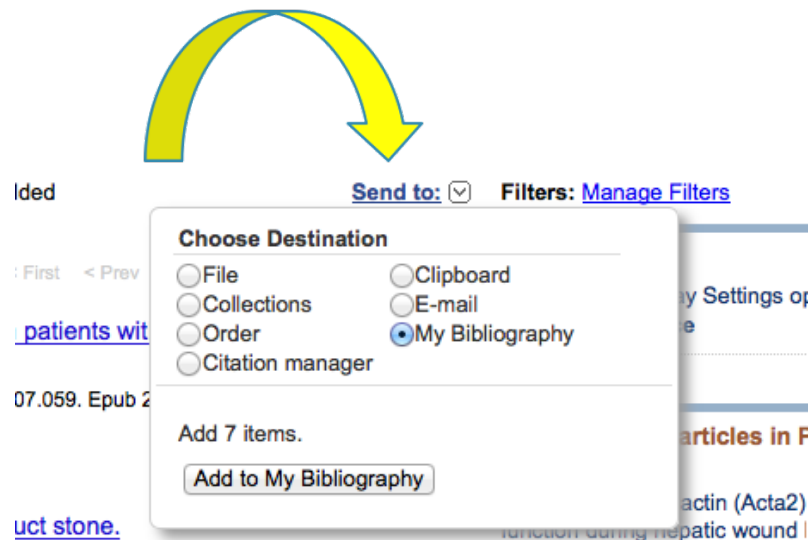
lded

Send to:

Filters: Manage Filters

First < Prev

patients wit

07.059. Epub 2

uct stone.

Choose Destination

File

Collections

Order

Citation manager

Clipboard

E-mail

My Bibliography

Add 7 items.

Add to My Bibliography

y Settings op

e

articles in F

actin (Acta2)

function during hepatic wound